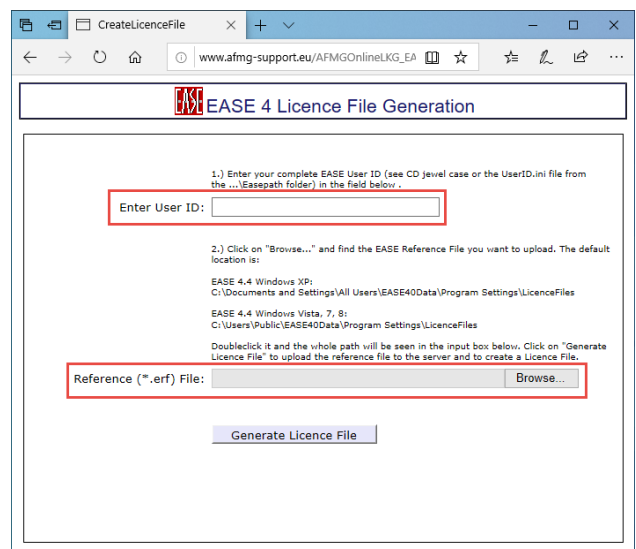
CreateLicenceFile

www.afmg-support.eu/AFMGOnlineLKG_EA

EASE EASE 4 Licence File Generation

1.) Enter your complete EASE User ID (see CD jewel case or the UserID.ini file from the ...\Easepath folder) in the field below .

Enter User ID:

2.) Click on "Browse..." and find the EASE Reference File you want to upload. The default location is:

EASE 4.4 Windows XP:
C:\Documents and Settings\All Users\EASE40Data\Program Settings\LicenceFiles

EASE 4.4 Windows Vista, 7, 8:
C:\Users\Public\EASE40Data\Program Settings\LicenceFiles

Doubleclick it and the whole path will be seen in the input box below. Click on "Generate Licence File" to upload the reference file to the server and to create a Licence File.

Reference (*.erf) File: Browse...

Generate Licence File